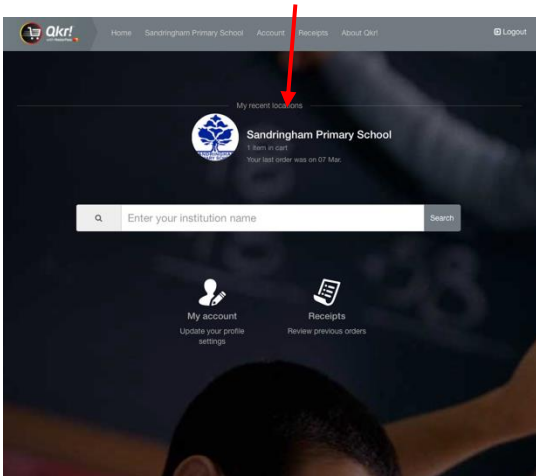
Qkr!

Home Sandringham Primary School Account Receipts About Qkr!

Logout

My recent locations

Sandringham Primary School
1 item in cart
Your last order was on 07 Mar.

Enter your institution name

Search

My account
Update your profile settings

Receipts
Review previous orders